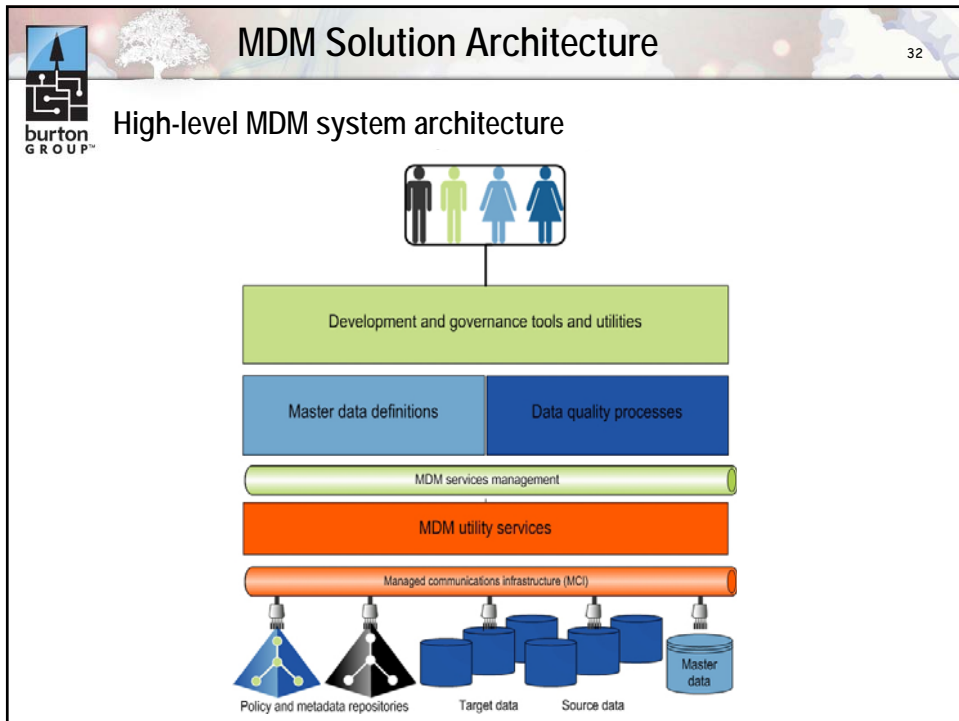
burton GROUP™

MDM Solution Architecture

32

High-level MDM system architecture

Development and governance tools and utilities

Master data definitions

Data quality processes

MDM services management

MDM utility services

Managed communications infrastructure (MCI)

Master data

Policy and metadata repositories

Target data

Source data